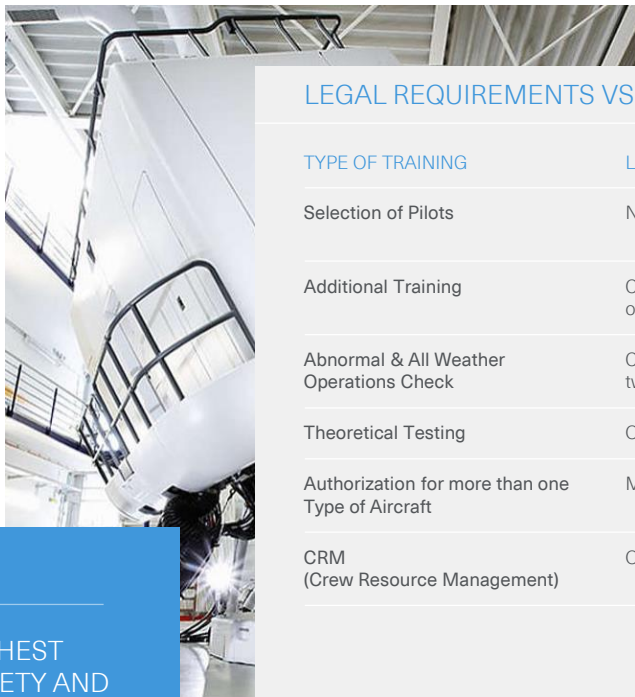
LEGAL REQUIREMENTS VS

| TYPE OF TRAINING | L |
|---|---|
| Selection of Pilots | N |
| Additional Training | O o |
| Abnormal & All Weather Operations Check | O tw |
| Theoretical Testing | O |
| Authorization for more than one Type of Aircraft | M |
| CRM (Crew Resource Management) | O |

HEST
ETY AND